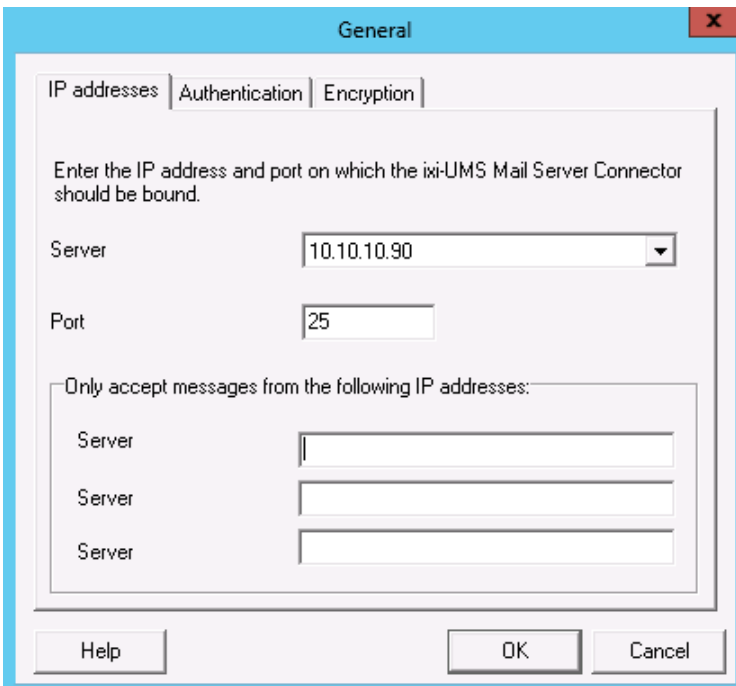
General

x

IP addresses | Authentication | Encryption

Enter the IP address and port on which the ixi-UMS Mail Server Connector should be bound.

Server 10.10.10.90

Port 25

Only accept messages from the following IP addresses:

Server

Server

Server

Help

OK

Cancel